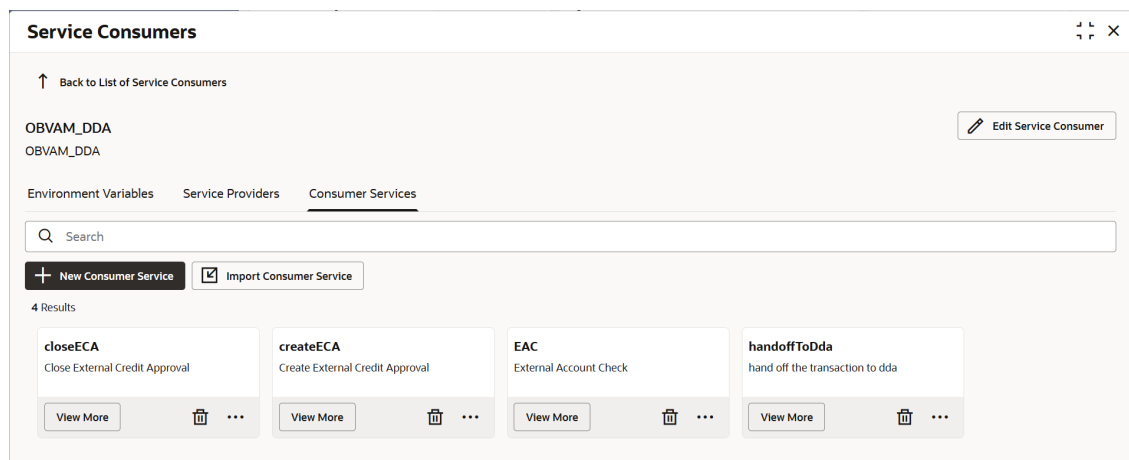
Service Consumers

Back to List of Service Consumers

OBVAM_DDA
OBVAM_DDA

Edit Service Consumer

Environment Variables Service Providers Consumer Services

Search

New Consumer Service Import Consumer Service

4 Results

closeECA
Close External Credit Approval
View More ...

createECA
Create External Credit Approval
View More ...

EAC
External Account Check
View More ...

handoffToDda
hand off the transaction to dda
View More ...